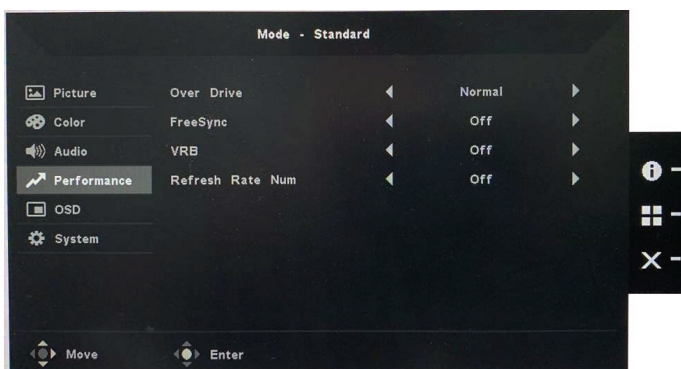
Mode - Standard

Picture
Color
Audio
Performance
OSD
System

| | | |
|---|---|---|
| Over Drive | ◀ Normal ▶ | |
| FreeSync | ◀ Off ▶ | |
| VRB | ◀ Off ▶ | |
| Refresh Rate Num | ◀ Off ▶ | |

Move
Enter